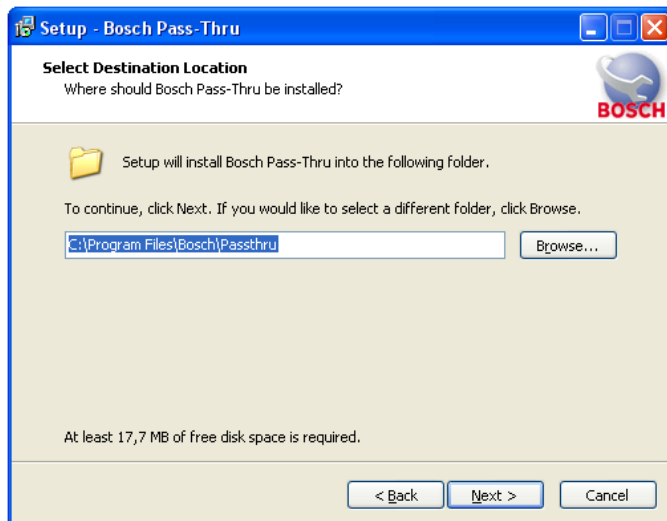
Setup - Bosch Pass-Thru

Select Destination Location
Where should Bosch Pass-Thru be installed?

BOSCH

Setup will install Bosch Pass-Thru into the following folder.

To continue, click Next. If you would like to select a different folder, click Browse.

C:\Program Files\Bosch\Passthru

Browse...

At least 17,7 MB of free disk space is required.

< Back

Next >

Cancel